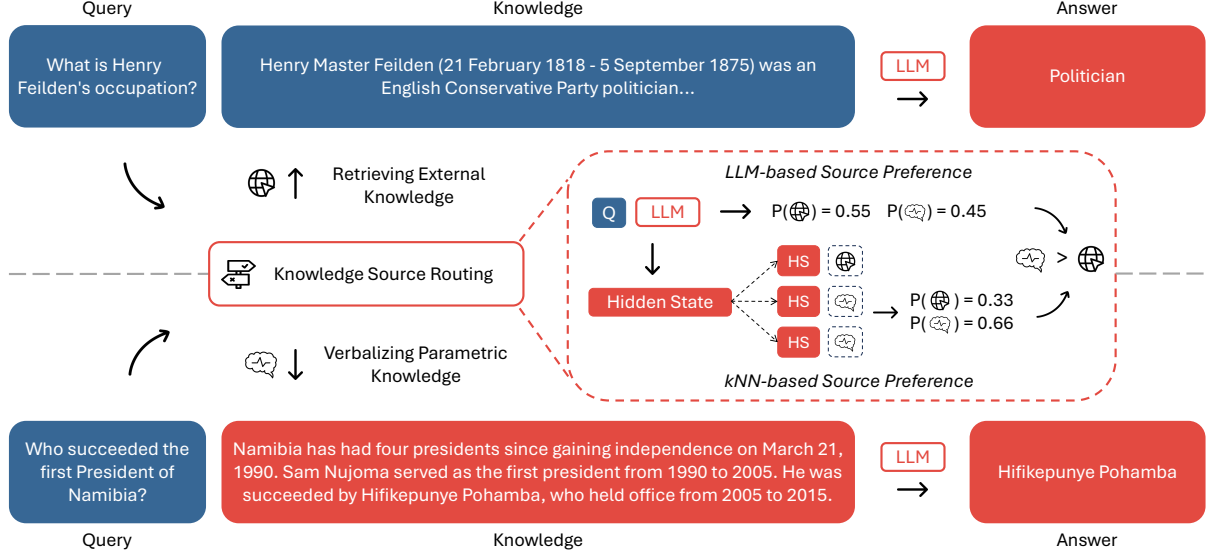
Query

Knowledge

Answer

What is Henry Feilden's occupation?

Henry Master Feilden (21 February 1818 - 5 September 1875) was an English Conservative Party politician...

LLM

Politician

Retrieving External Knowledge

LLM-based Source Preference

Q

LLM

P(🌐) = 0.55 P(🧠) = 0.45

Knowledge Source Routing

HS

Hidden State

HS

HS

P(🌐) = 0.33
P(🧠) = 0.66

🧠 > 🌐

Verbalizing Parametric Knowledge

kNN-based Source Preference

Who succeeded the first President of Namibia?

Namibia has had four presidents since gaining independence on March 21, 1990. Sam Nujoma served as the first president from 1990 to 2005. He was succeeded by Hifikepunye Pohamba, who held office from 2005 to 2015.

LLM

Hifikepunye Pohamba

Query

Knowledge

Answer